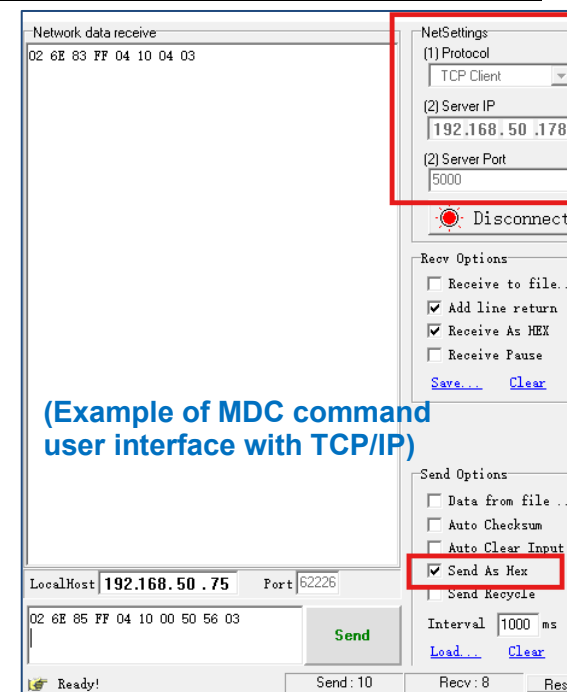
Network data receive

02 6E 83 FF 04 10 04 03

NetSettings
(1) Protocol
TCP Client
(2) Server IP
192.168.50.178
(2) Server Port
5000

Disconnect

Recv Options
Receive to file..
Add line return
Receive As HEX
Receive Pause
Save... Clear

(Example of MDC command user interface with TCP/IP)

Send Options
Data from file ..
Auto Checksum
Auto Clear Input
Send As Hex
Send Recycle
Interval 1000 ms
Load... Clear

LocalHost 192.168.50.75 Port 62226

02 6E 85 FF 04 10 00 50 56 03

Send

Ready! Send : 10 Recv : 8 Res